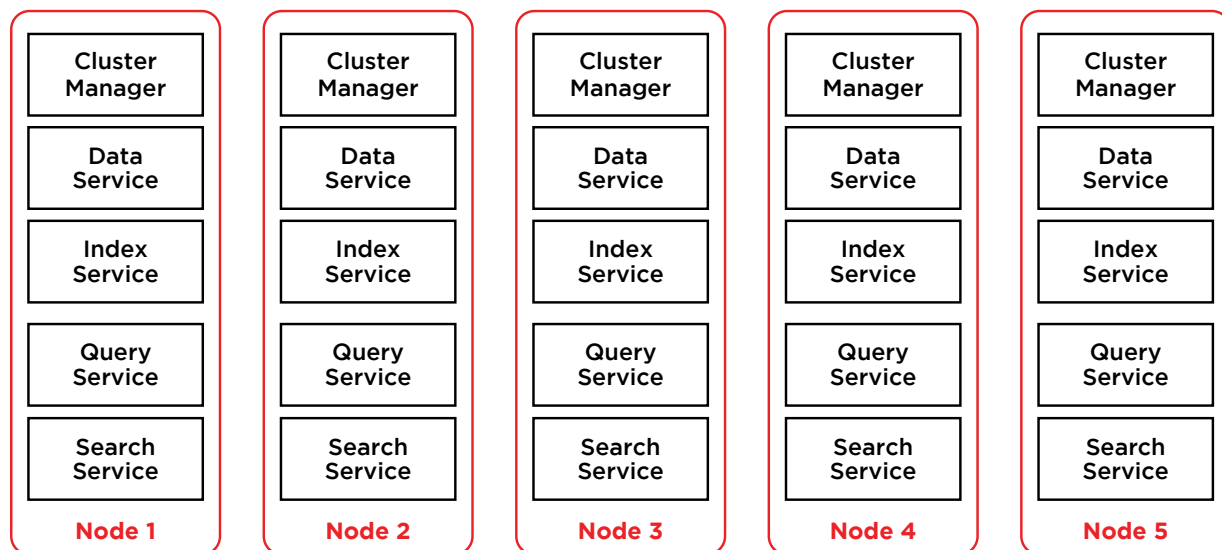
Cluster Manager

Data Service

Index Service

Query Service

Search Service

Node 1

Cluster Manager

Data Service

Index Service

Query Service

Search Service

Node 2

Cluster Manager

Data Service

Index Service

Query Service

Search Service

Node 3

Cluster Manager

Data Service

Index Service

Query Service

Search Service

Node 4

Cluster Manager

Data Service

Index Service

Query Service

Search Service

Node 5